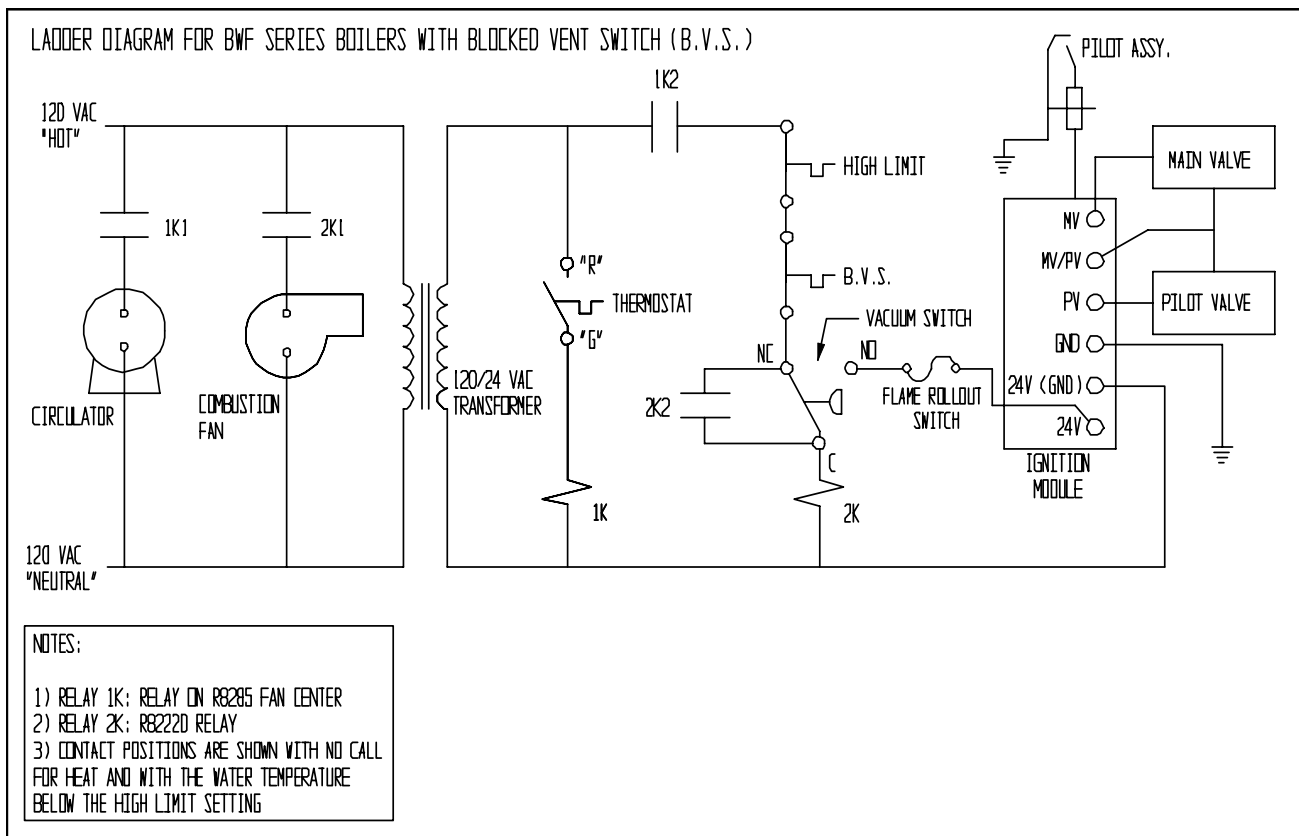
LADDER DIAGRAM FOR BWF SERIES BOILERS WITH BLOCKED VENT SWITCH (B.V.S.)

PILOT ASSY.

120 VAC "HOT"

1K2

HIGH LIMIT

MAIN VALVE

1K1

2K1

MV

MV/PV

B.V.S.

"R"

THERMOSTAT

PV

PILOT VALVE

VACUUM SWITCH

"G"

GND

NC

NO

24V (GND)

2K2

FLAME ROLLOUT SWITCH

24V

CIRCULATOR

COMBUSTION FAN

120/24 VAC TRANSFORMER

C

IGNITION MODULE

1K

2K

120 VAC "NEUTRAL"

NOTES:

1) RELAY 1K: RELAY ON R8285 FAN CENTER
2) RELAY 2K: R8222D RELAY
3) CONTACT POSITIONS ARE SHOWN WITH NO CALL FOR HEAT AND WITH THE WATER TEMPERATURE BELOW THE HIGH LIMIT SETTING